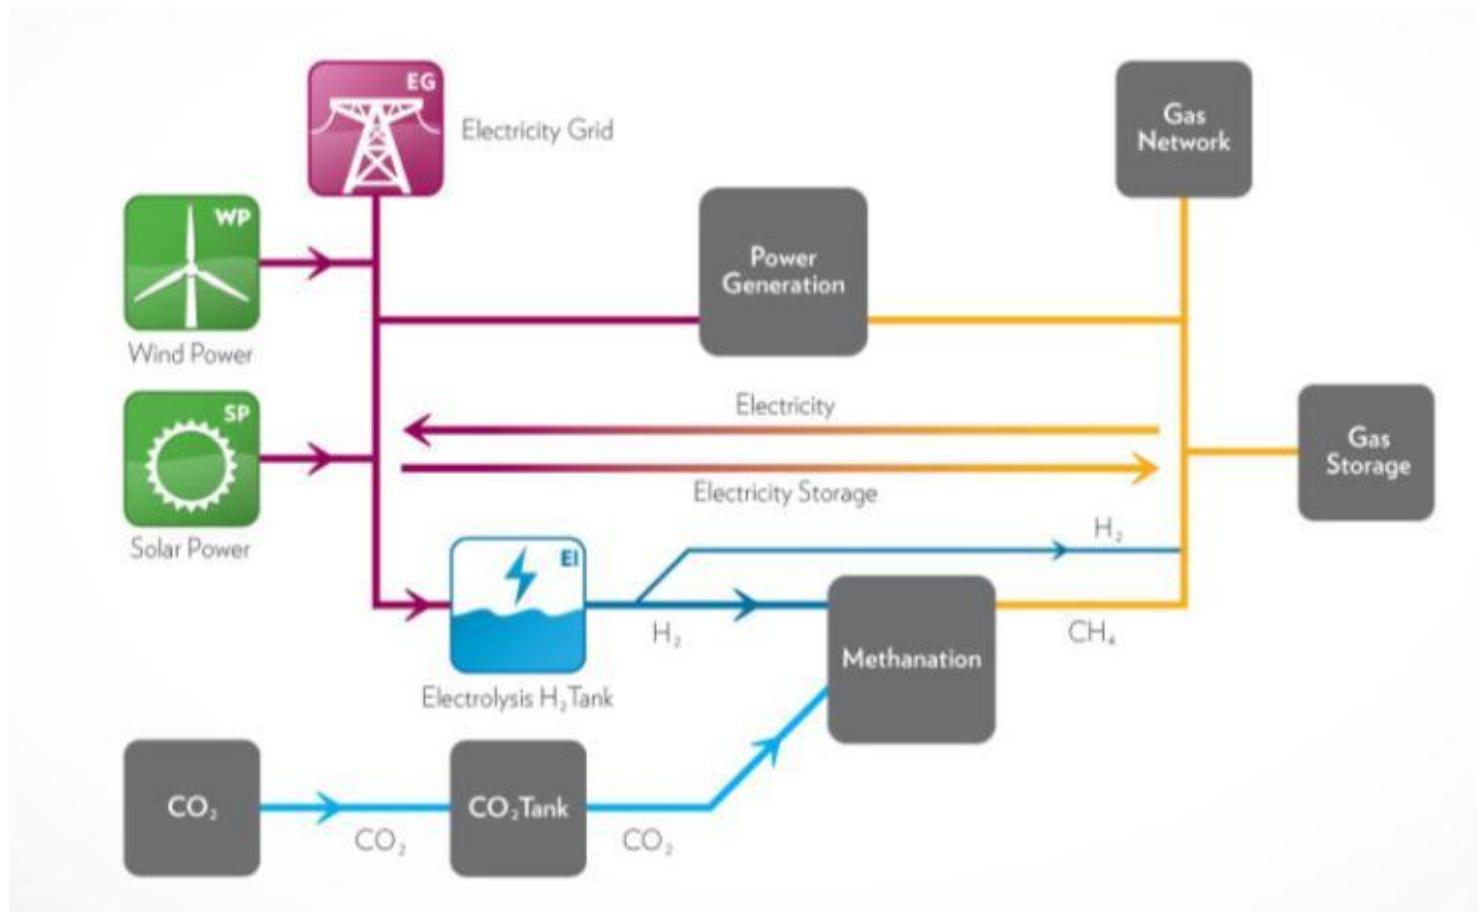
EG

Electricity Grid

Gas Network

WP

Wind Power

Power Generation

Electricity

SP

Gas Storage

Electricity Storage

Solar Power

$H_2$

EI

$H_2$

Methanation

$CH_4$

Electrolysis $H_2$ Tank

$CO_2$

$CO_2$

$CO_2$ Tank

$CO_2$